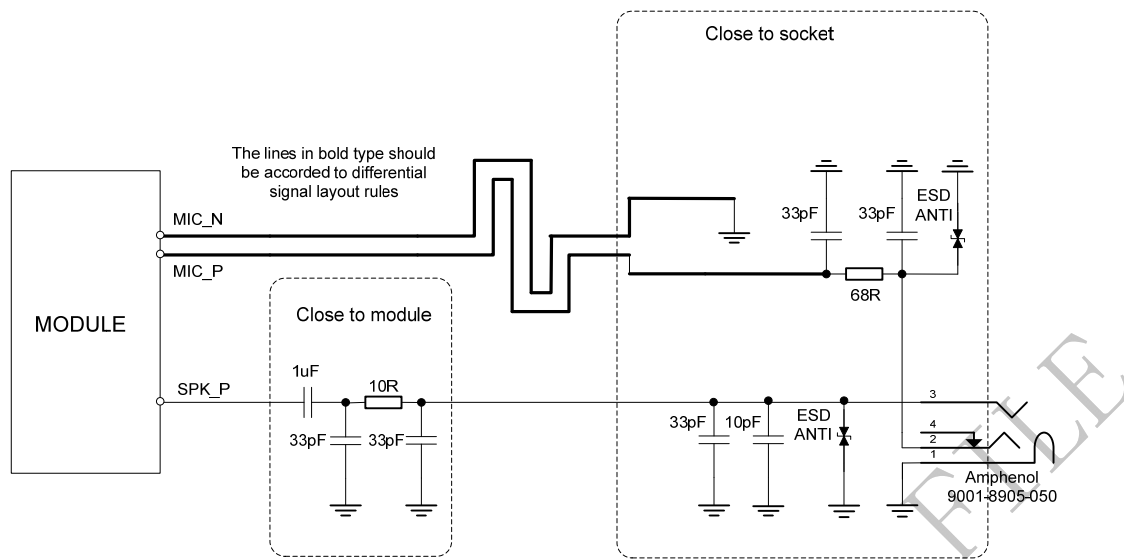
Close to socket

The lines in bold type should be accorded to differential signal layout rules

MIC_N
MIC_P

33pF 33pF ESD ANTI

68R

MODULE

Close to module

SPK_P

1uF
10R
33pF 33pF

33pF 10pF ESD ANTI

3
4
2
1

Amphenol
9001-8905-050

FILE